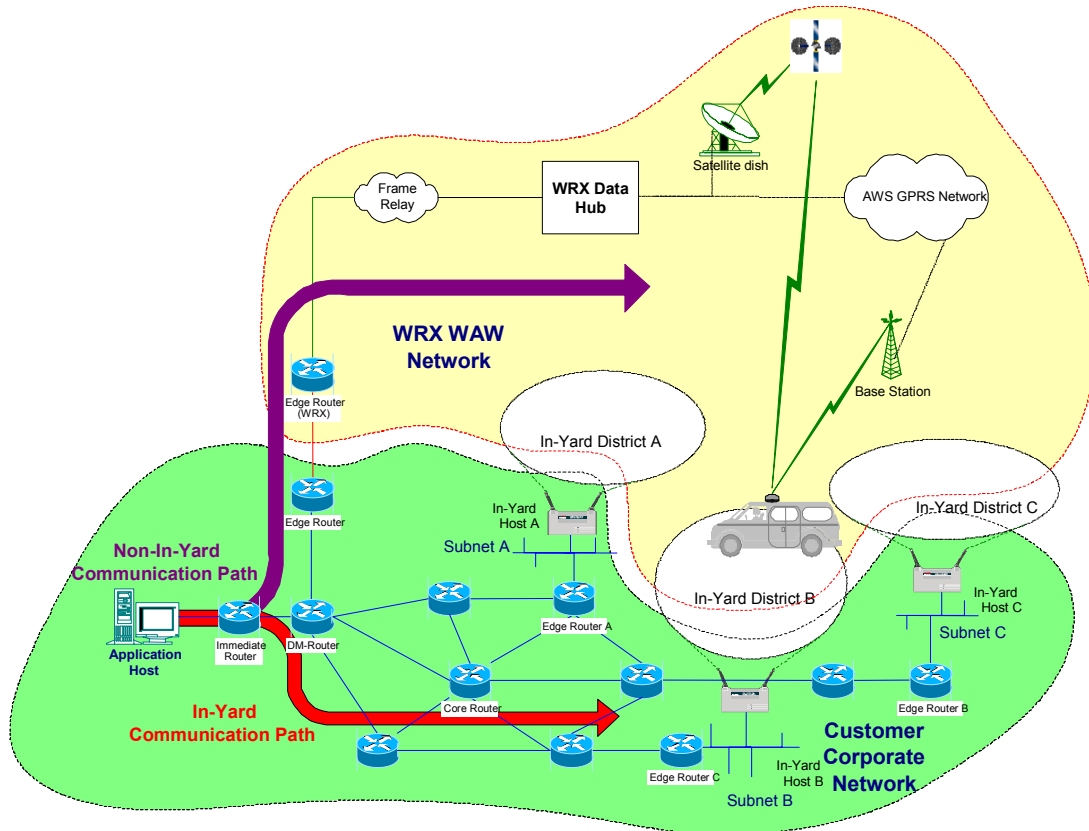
Satellite dish

Frame Relay

WRX Data Hub

AWS GPRS Network

WRX WAW Network

Edge Router (WRX)

Base Station

In-Yard District A

Edge Router

In-Yard Host A

Subnet A

In-Yard District C

Non-In-Yard Communication Path

In-Yard District B

In-Yard Host C

Subnet C

Application Host

Immediate Router

DM-Router

Edge Router A

Core Router

Edge Router B

In-Yard Communication Path

Customer Corporate Network

Edge Router C

In-Yard Host B

Subnet B